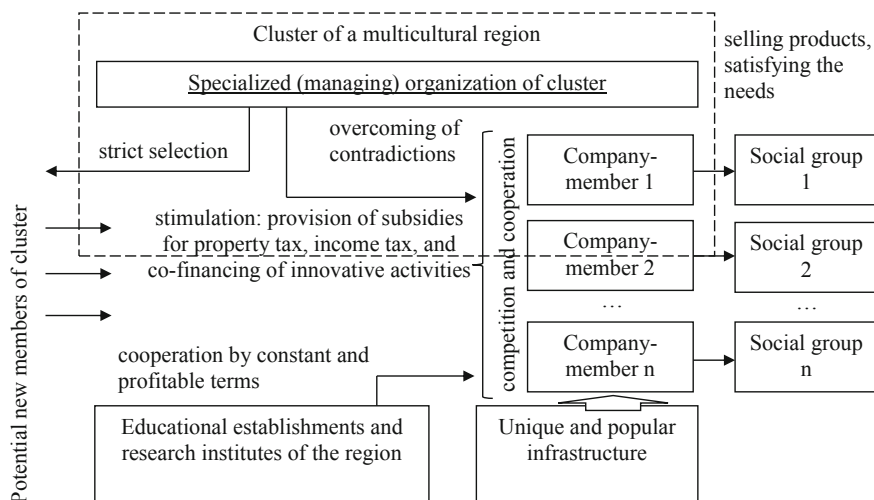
Cluster of a multicultural region

Specialized (managing) organization of cluster

selling products, satisfying the needs

strict selection

overcoming of contradictions

Potential new members of cluster

stimulation: provision of subsidies for property tax, income tax, and co-financing of innovative activities

competition and cooperation

Company-member 1

Company-member 2

…

Company-member n

Social group 1

Social group 2

…

Social group n

cooperation by constant and profitable terms

Educational establishments and research institutes of the region

Unique and popular infrastructure